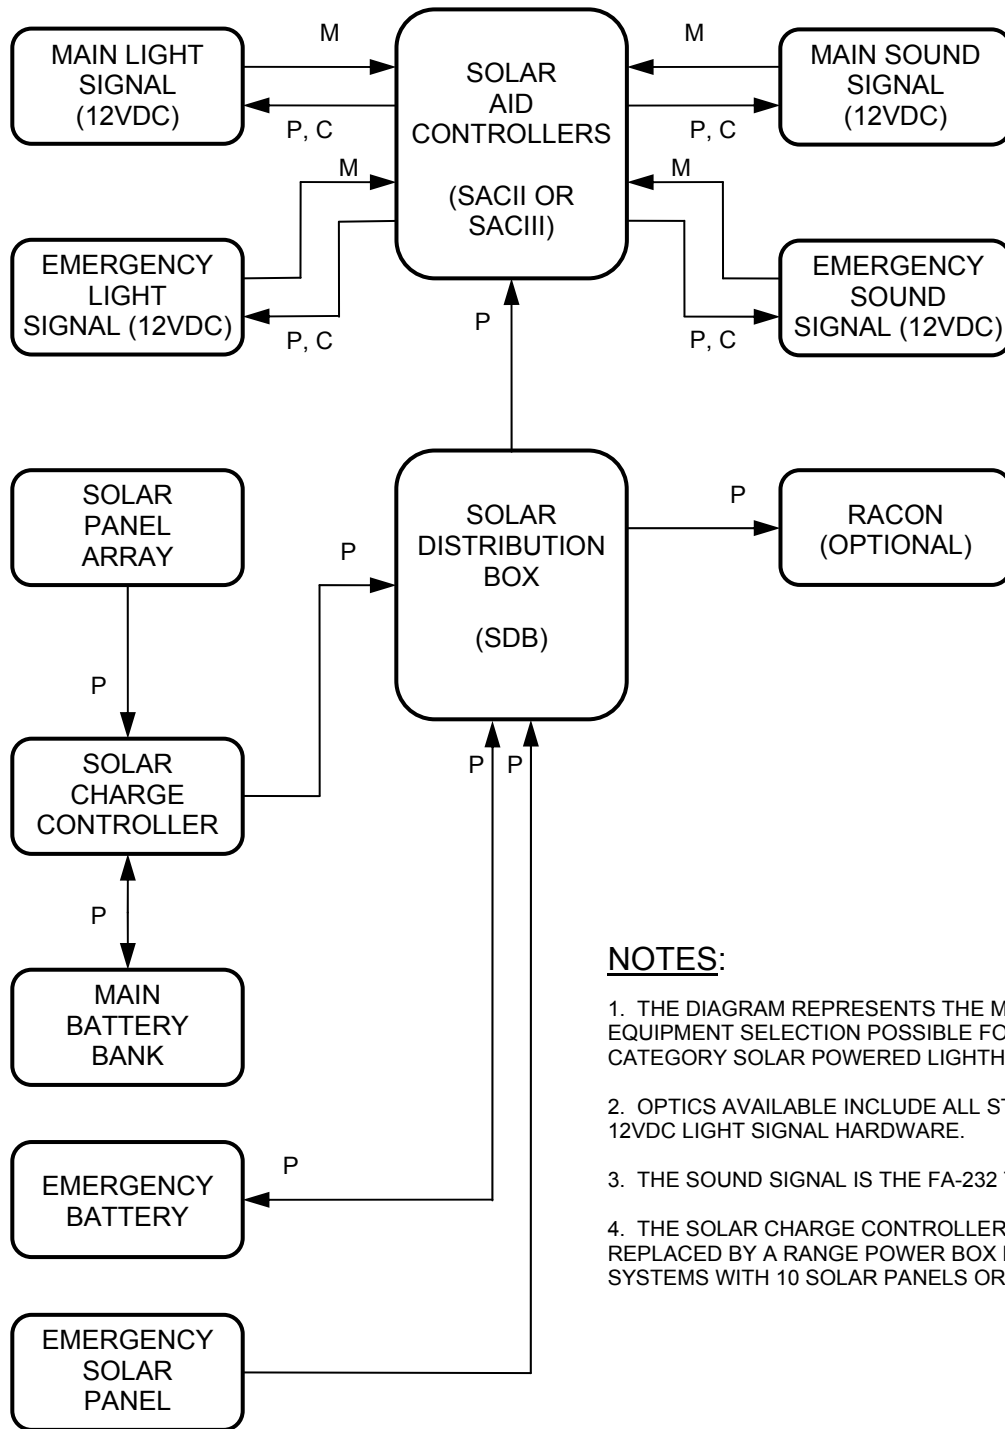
MAIN LIGHT SIGNAL (12VDC)

M

P, C

SOLAR AID CONTROLLERS

(SACII OR SACIII)

M

P, C

MAIN SOUND SIGNAL (12VDC)

M

EMERGENCY LIGHT SIGNAL (12VDC)

P, C

M

EMERGENCY SOUND SIGNAL (12VDC)

P, C

P

SOLAR PANEL ARRAY

P

SOLAR DISTRIBUTION BOX

(SDB)

P

RACON (OPTIONAL)

P

SOLAR CHARGE CONTROLLER

P

P

P

MAIN BATTERY BANK

NOTES:

1. THE DIAGRAM REPRESENTS THE M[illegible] EQUIPMENT SELECTION POSSIBLE FO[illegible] CATEGORY SOLAR POWERED LIGHTH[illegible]

2. OPTICS AVAILABLE INCLUDE ALL ST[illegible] 12VDC LIGHT SIGNAL HARDWARE.

P

EMERGENCY BATTERY

3. THE SOUND SIGNAL IS THE FA-232 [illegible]

4. THE SOLAR CHARGE CONTROLLER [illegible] REPLACED BY A RANGE POWER BOX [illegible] SYSTEMS WITH 10 SOLAR PANELS OR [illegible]

EMERGENCY SOLAR PANEL